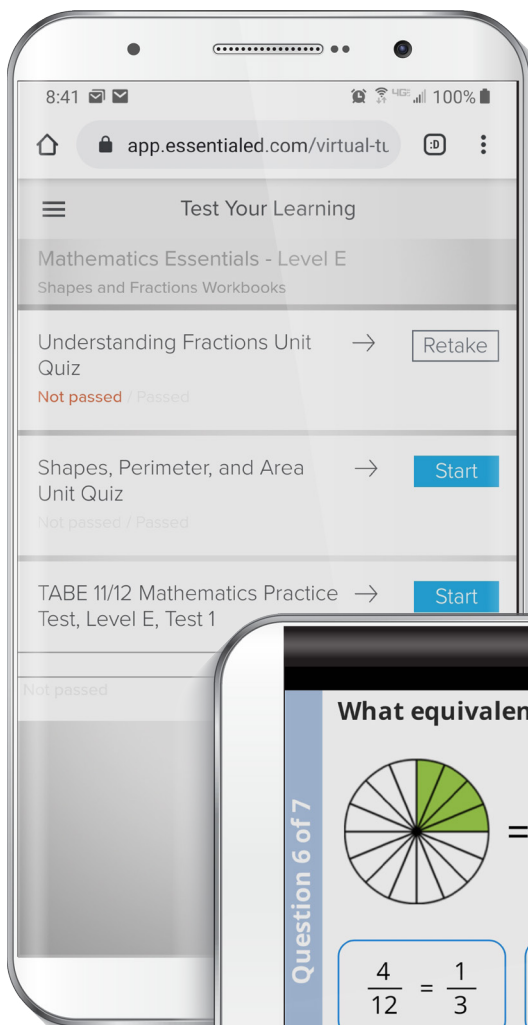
8:41

100%

app.essentialed.com/virtual-tu

Test Your Learning

Mathematics Essentials - Level E
Shapes and Fractions Workbooks

Understanding Fractions Unit Quiz →
Retake
Not passed / Passed

Shapes, Perimeter, and Area Unit Quiz →
Start
Not passed / Passed

TABE 11/12 Mathematics Practice Test, Level E, Test 1 →
Start

Not passed

Question 6 of 7

What equivalen

=

$\frac{4}{12} = \frac{1}{3}$